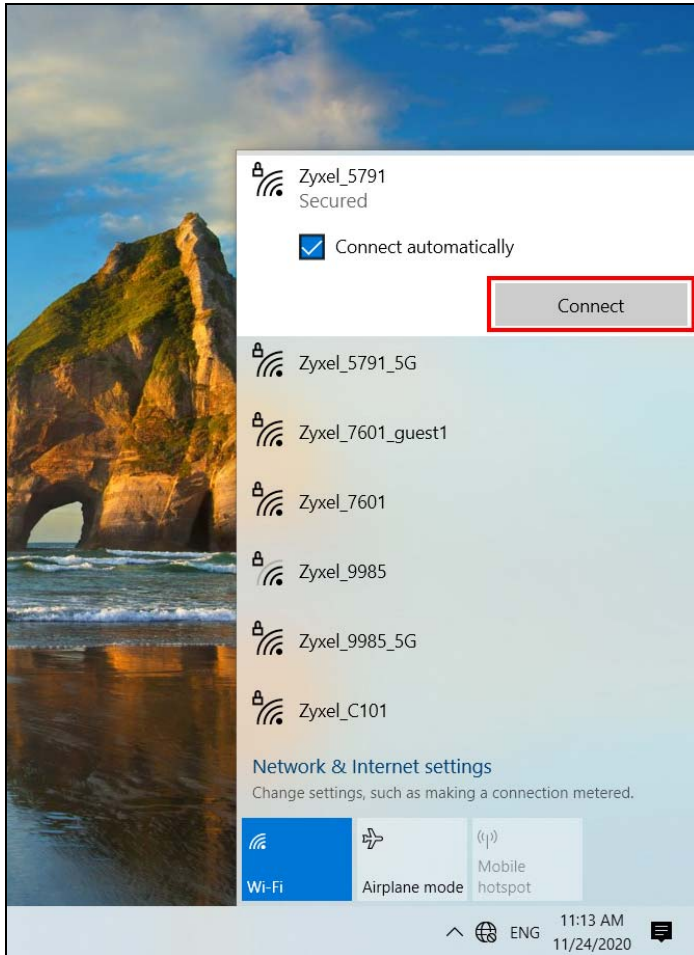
Zyxel_5791
Secured

Connect automatically

Connect

Zyxel_5791_5G

Zyxel_7601_guest1

Zyxel_7601

Zyxel_9985

Zyxel_9985_5G

Zyxel_C101

Network & Internet settings
Change settings, such as making a connection metered.

Wi-Fi

Airplane mode

Mobile hotspot

ENG

11:13 AM
11/24/2020